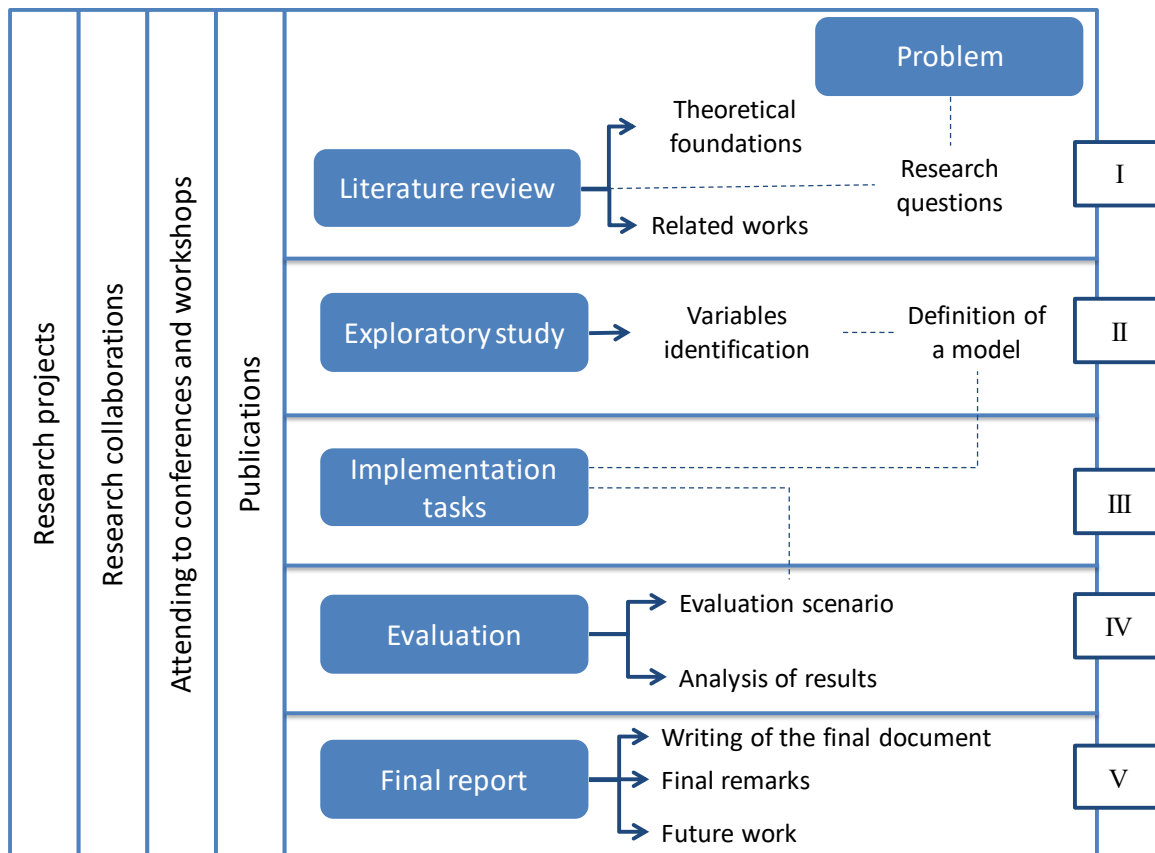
Research projects

Research collaborations

Attending to conferences and workshops

Publications

Problem

Literature review

Theoretical foundations

Related works

Research questions

I

Exploratory study

Variables identification

Definition of a model

II

Implementation tasks

III

Evaluation

Evaluation scenario

Analysis of results

IV

Final report

Writing of the final document

Final remarks

Future work

V